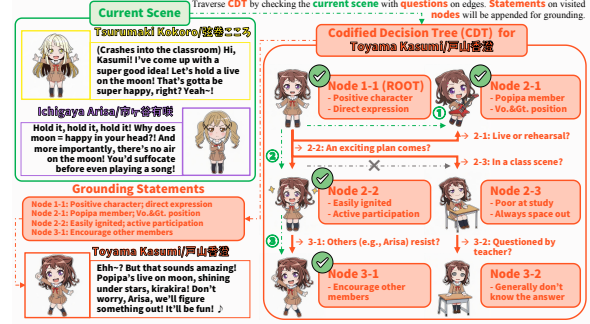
Traverse CDT by checking the current scene with questions on edges. Statements on visited nodes will be appended for grounding.

Current Scene

Tsurumaki Kokoro/弦巻こころ

(Crashes into the classroom) Hi, Kasumi! I've come up with a super good idea! Let's hold a live on the moon! That's gotta be super happy, right? Yeah~!

Ichigaya Arisa/市ヶ谷有咲

Hold it, hold it, hold it! Why does moon = happy in your head? And more importantly, there's no air on the moon! You'd suffocate before even playing a song!

Grounding Statements

Node 1-1: Positive character; direct expression
Node 2-1: Popipa member; Vo.&Gt. position
Node 2-2: Easily ignited; active participation
Node 3-1: Encourage other members

Toyama Kasumi/戸山香澄

Ehh~? But that sounds amazing! Popipa's live on moon, shining under stars, kirakira! Don't worry, Arisa, we'll figure something out! It'll be fun! ♪

Codified Decision Tree (CDT) for Toyama Kasumi/戸山香澄

Node 1-1 (ROOT)
- Positive character
- Direct expression

Node 2-1
- Popipa member
- Vo.&Gt. position

①

2-1: Live or rehearsal?

②

2-2: An exciting plan comes?

2-3: In a class scene?

Node 2-2
- Easily ignited
- Active participation

Node 2-3
- Poor at study
- Always space out

③

3-1: Others (e.g., Arisa) resist?

3-2: Questioned by teacher?

Node 3-1
- Encourage other members

Node 3-2
- Generally don't know the answer